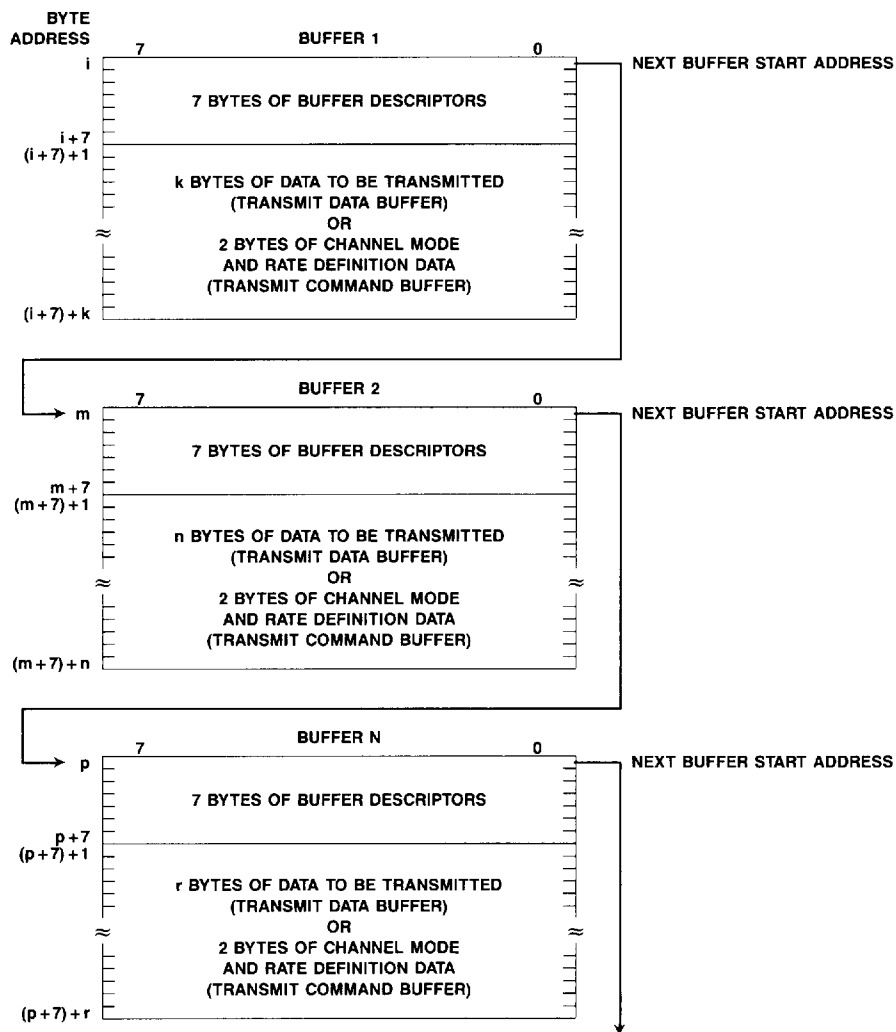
BYTE ADDRESS

BUFFER 1

7

0

i

NEXT BUFFER START ADDRESS

7 BYTES OF BUFFER DESCRIPTORS

i + 7

(i + 7) + 1

k BYTES OF DATA TO BE TRANSMITTED (TRANSMIT DATA BUFFER) OR 2 BYTES OF CHANNEL MODE AND RATE DEFINITION DATA (TRANSMIT COMMAND BUFFER)

(i + 7) + k

BUFFER 2

7

0

m

NEXT BUFFER START ADDRESS

7 BYTES OF BUFFER DESCRIPTORS

m + 7

(m + 7) + 1

n BYTES OF DATA TO BE TRANSMITTED (TRANSMIT DATA BUFFER) OR 2 BYTES OF CHANNEL MODE AND RATE DEFINITION DATA (TRANSMIT COMMAND BUFFER)

(m + 7) + n

BUFFER N

7

0

p

NEXT BUFFER START ADDRESS

7 BYTES OF BUFFER DESCRIPTORS

p + 7

(p + 7) + 1

r BYTES OF DATA TO BE TRANSMITTED (TRANSMIT DATA BUFFER) OR 2 BYTES OF CHANNEL MODE AND RATE DEFINITION DATA (TRANSMIT COMMAND BUFFER)

(p + 7) + r